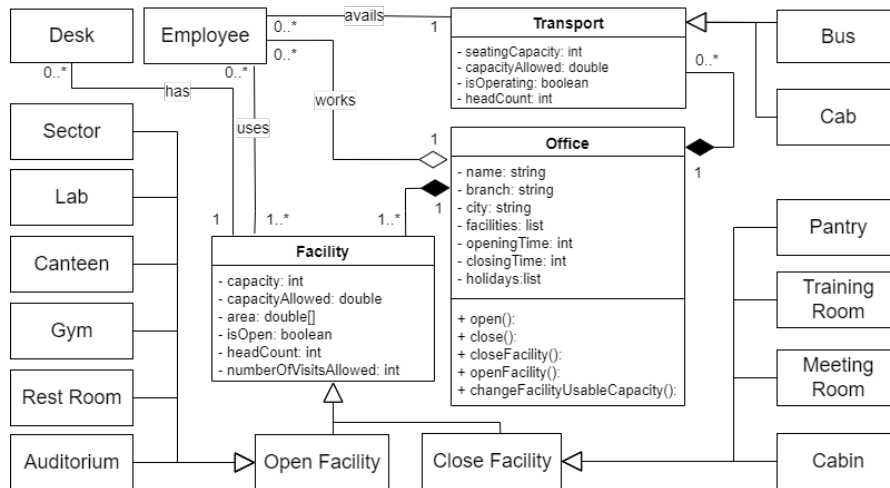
Desk

Employee

0..*

avails

1

Transport

- seatingCapacity: int
- capacityAllowed: double
- isOperating: boolean
- headCount: int

Bus

Cab

0..*

0..*

0..*

0..*

has

works

uses

Sector

1

Office

- name: string
- branch: string
- city: string
- facilities: list
- openingTime: int
- closingTime: int
- holidays:list

+ open():
+ close():
+ closeFacility():
+ openFacility():
+ changeFacilityUsableCapacity():

1

Lab

1

1..*

1..*

1

Canteen

Facility

- capacity: int
- capacityAllowed: double
- area: double[]
- isOpen: boolean
- headCount: int
- numberOfVisitsAllowed: int

Gym

Rest Room

Auditorium

Open Facility

Close Facility

Pantry

Training Room

Meeting Room

Cabin